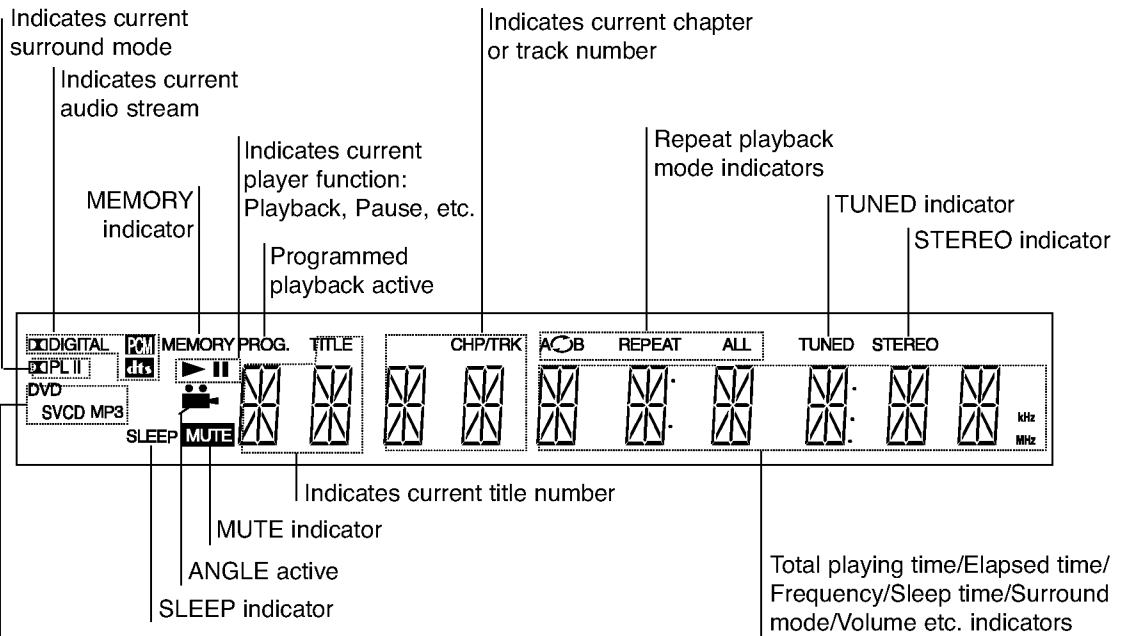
Indicates current surround mode

Indicates current audio stream

MEMORY indicator

Indicates current player function: Playback, Pause, etc.

Programmed playback active

Indicates current chapter or track number

Repeat playback mode indicators

TUNED indicator

STEREO indicator

DIGITAL PCM MEMORY PROG. TITLE CHP/TRK A B REPEAT ALL TUNED STEREO

PL II dts

DVD

SVCD MP3

SLEEP MUTE

kHz MHz

Indicates current title number

MUTE indicator

ANGLE active

SLEEP indicator

Total playing time/Elapsed time/ Frequency/Sleep time/Surround mode/Volume etc. indicators